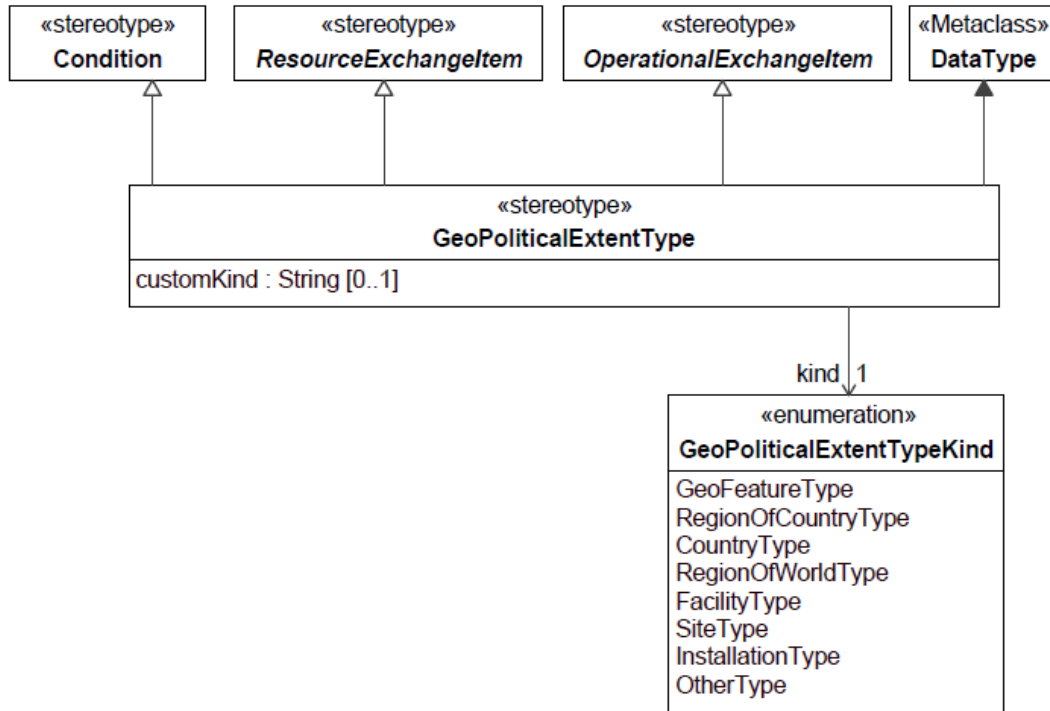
«stereotype»
Condition

«stereotype»
ResourceExchangeItem

«stereotype»
OperationalExchangeItem

«Metaclass»
DataType

«stereotype»
GeoPoliticalExtentType

customKind : String [0..1]

kind 1

«enumeration»
GeoPoliticalExtentTypeKind

GeoFeatureType
RegionOfCountryType
CountryType
RegionOfWorldType
FacilityType
SiteType
InstallationType
OtherType